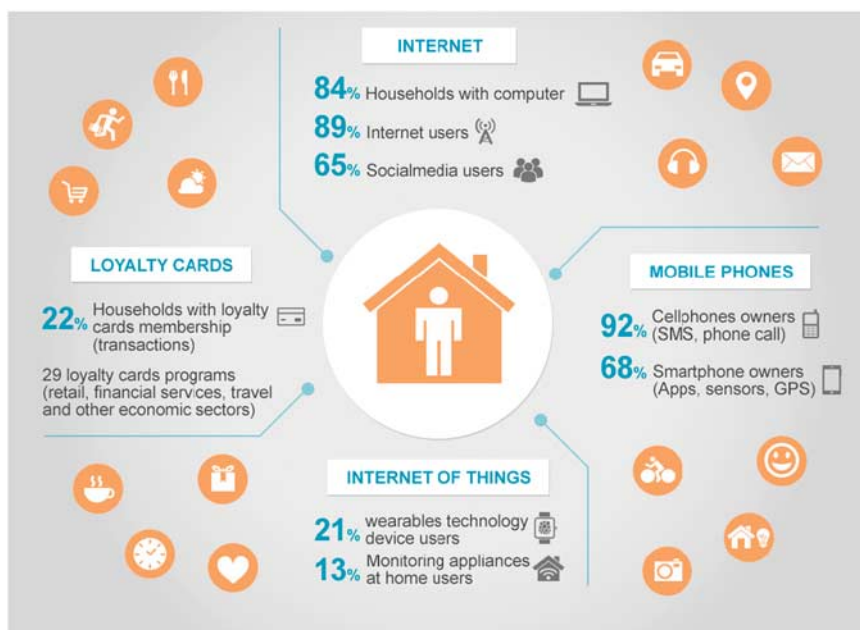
INTERNET

84% Households with computer
89% Internet users
65% Socialmedia users

LOYALTY CARDS

22% Households with loyalty cards membership (transactions)

29 loyalty cards programs (retail, financial services, travel and other economic sectors)

MOBILE PHONES

92% Cellphones owners (SMS, phone call)
68% Smartphone owners (Apps, sensors, GPS)

INTERNET OF THINGS

21% wearables technology device users
13% Monitoring appliances at home users